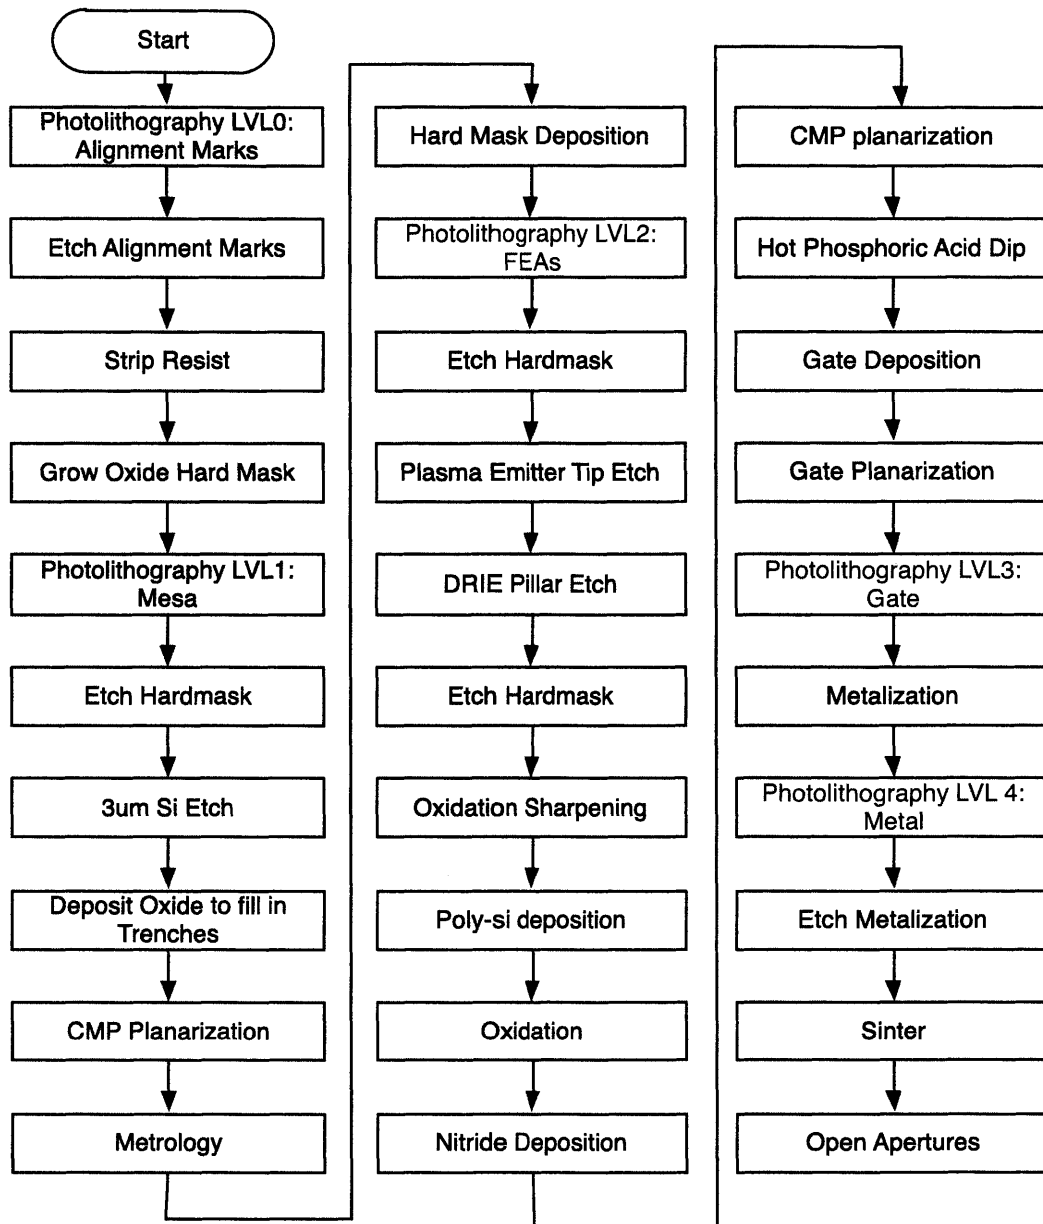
Start

Photolithography LVL0: Alignment Marks

Etch Alignment Marks

Strip Resist

Grow Oxide Hard Mask

Photolithography LVL1: Mesa

Etch Hardmask

3um Si Etch

Deposit Oxide to fill in Trenches

CMP Planarization

Metrology

Hard Mask Deposition

Photolithography LVL2: FEAs

Etch Hardmask

Plasma Emitter Tip Etch

DRIE Pillar Etch

Etch Hardmask

Oxidation Sharpening

Poly-si deposition

Oxidation

Nitride Deposition

CMP planarization

Hot Phosphoric Acid Dip

Gate Deposition

Gate Planarization

Photolithography LVL3: Gate

Metalization

Photolithography LVL 4: Metal

Etch Metalization

Sinter

Open Apertures